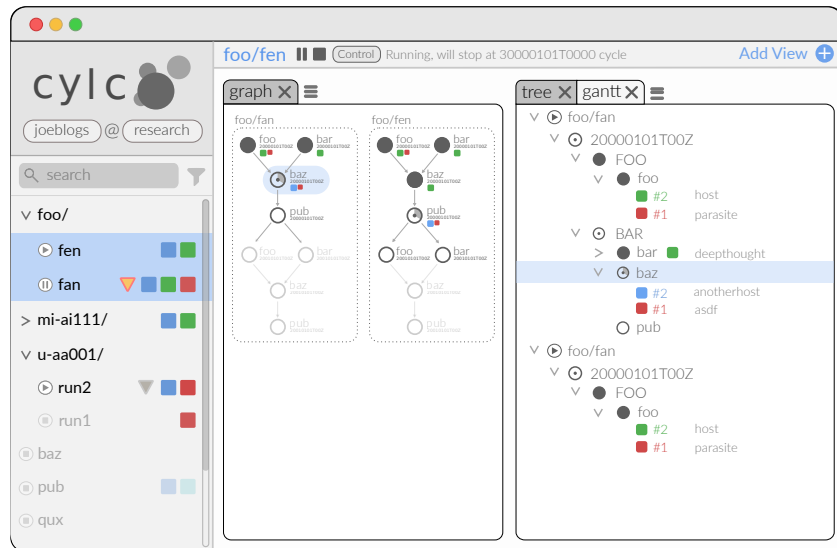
cylc
joeblogs @ research
search
foo/
fen
fan
mi-ai111/
u-aa001/
run2
run1
baz
pub
qux

foo/fen Control Running, will stop at 30000101T0000 cycle
Add View

graph
foo/fan
foo
20000101T00Z
bar
20000101T00Z
baz
20000101T00Z
pub
foo
bar
baz
pub

foo/fen
foo
20000101T00Z
bar
20000101T00Z
baz
20000101T00Z
pub
20000101T00Z
foo
20000101T00Z
bar
20000101T00Z
baz
pub

tree
gantt
foo/fan
20000101T00Z
FOO
foo
#2 host
#1 parasite
BAR
bar deepthought
baz
#2 anotherhost
#1 asdf
pub
foo/fan
20000101T00Z
FOO
foo
#2 host
#1 parasite